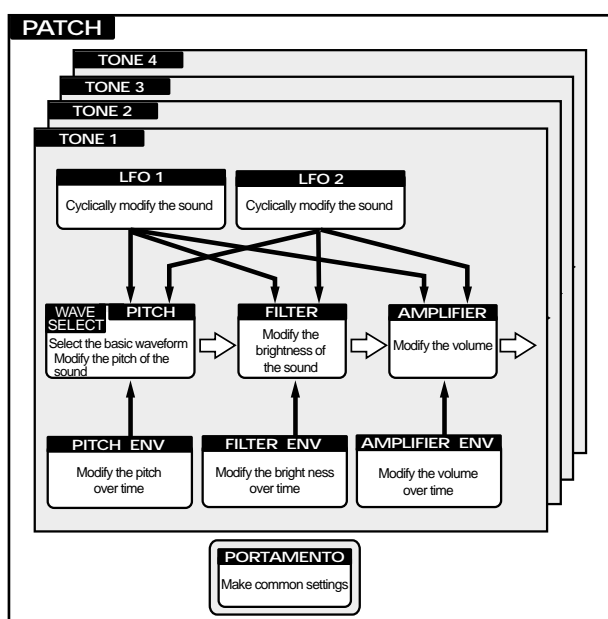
PATCH

TONE 4

TONE 3

TONE 2

TONE 1

LFO 1
Cyclically modify the sound

LFO 2
Cyclically modify the sound

WAVE SELECT

PITCH
Select the basic waveform
Modify the pitch of the sound

FILTER
Modify the brightness of the sound

AMPLIFIER
Modify the volume

PITCH ENV
Modify the pitch over time

FILTER ENV
Modify the bright ness over time

AMPLIFIER ENV
Modify the volume over time

PORTAMENTO
Make common settings